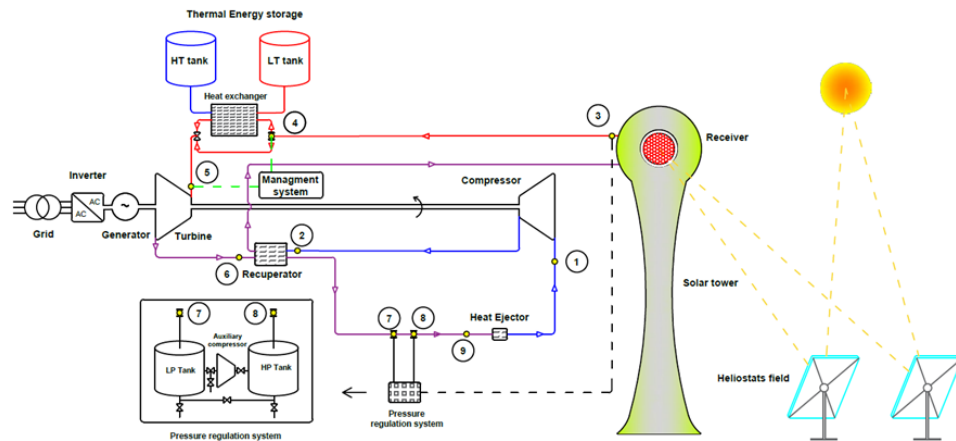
Thermal Energy storage

HT tank

LT tank

Heat exchanger

4

3

Receiver

5

Managment system

Inverter

AC

AC

Compressor

Grid

Generator

Turbine

2

6

Recuperator

1

Solar tower

7

8

Auxiliary compressor

LP Tank

HP Tank

7

8

Heat Ejector

9

Pressure regulation system

Heliostats field

Pressure regulation system